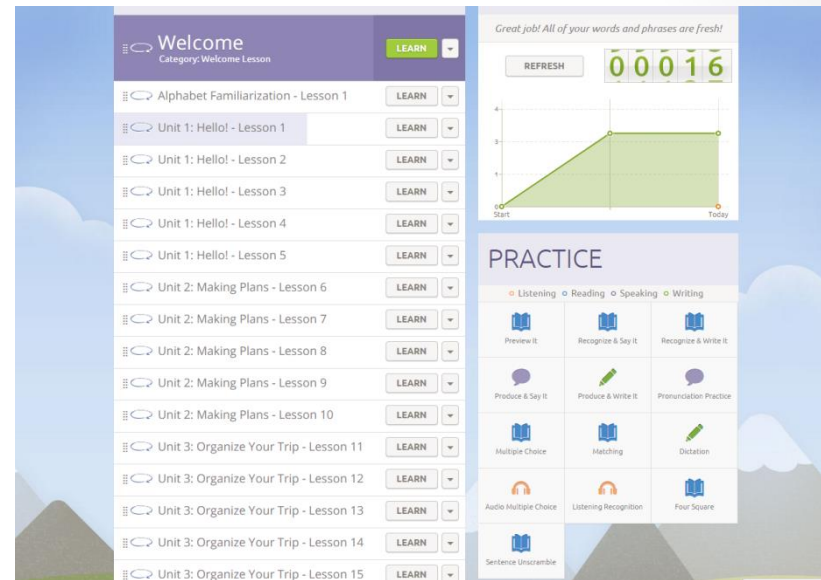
Welcome
Category: Welcome Lesson
LEARN

Alphabet Familiarization - Lesson 1 LEARN
Unit 1: Hello! - Lesson 1 LEARN
Unit 1: Hello! - Lesson 2 LEARN
Unit 1: Hello! - Lesson 3 LEARN
Unit 1: Hello! - Lesson 4 LEARN
Unit 1: Hello! - Lesson 5 LEARN
Unit 2: Making Plans - Lesson 6 LEARN
Unit 2: Making Plans - Lesson 7 LEARN
Unit 2: Making Plans - Lesson 8 LEARN
Unit 2: Making Plans - Lesson 9 LEARN
Unit 2: Making Plans - Lesson 10 LEARN
Unit 3: Organize Your Trip - Lesson 11 LEARN
Unit 3: Organize Your Trip - Lesson 12 LEARN
Unit 3: Organize Your Trip - Lesson 13 LEARN
Unit 3: Organize Your Trip - Lesson 14 LEARN
Unit 3: Organize Your Trip - Lesson 15 LEARN

Great job! All of your words and phrases are fresh!
REFRESH
00016

4
3
2
1
0
Start
Today

PRACTICE
Listening Reading Speaking Writing

Preview It
Recognize & Say It
Recognize & Write It
Produce & Say It
Produce & Write It
Pronunciation Practice
Multiple Choice
Matching
Dictation
Audio Multiple Choice
Listening Recognition
Four Square
Sentence Unscramble